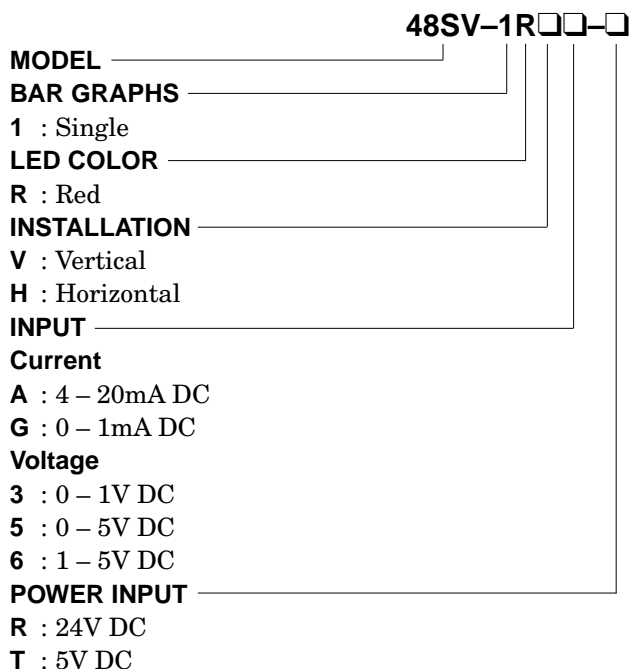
48SV–1R❑❑–❑

MODEL
BAR GRAPHS
1 : Single
LED COLOR
R : Red
INSTALLATION
V : Vertical
H : Horizontal
INPUT
Current
A : 4 – 20mA DC
G : 0 – 1mA DC
Voltage
3 : 0 – 1V DC
5 : 0 – 5V DC
6 : 1 – 5V DC
POWER INPUT
R : 24V DC
T : 5V DC